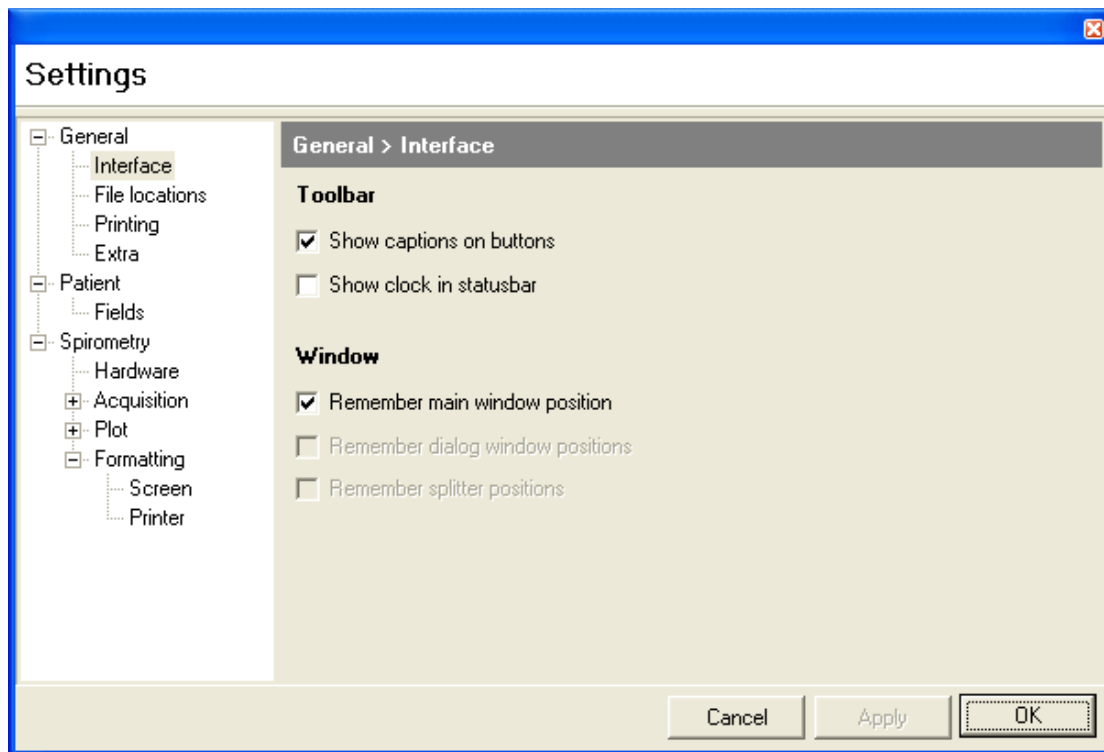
Settings

General
Interface
File locations
Printing
Extra
Patient
Fields
Spirometry
Hardware
Acquisition
Plot
Formatting
Screen
Printer

General > Interface

Toolbar

Show captions on buttons

Show clock in statusbar

Window

Remember main window position

Remember dialog window positions

Remember splitter positions

Cancel
Apply
OK